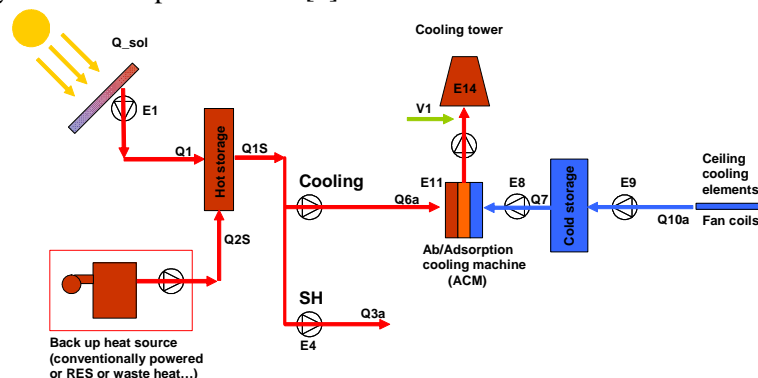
Q_sol

E1

Q1

Hot storage

Q1S

Q2S

Cooling

Q6a

SH

Q3a

E4

Cooling tower

E14

V1

E11

E8

Q7

Cold storage

E9

Q10a

Ab/Adsorption cooling machine (ACM)

Ceiling cooling elements

Fan coils

Back up heat source (conventionally powered or RES or waste heat…)